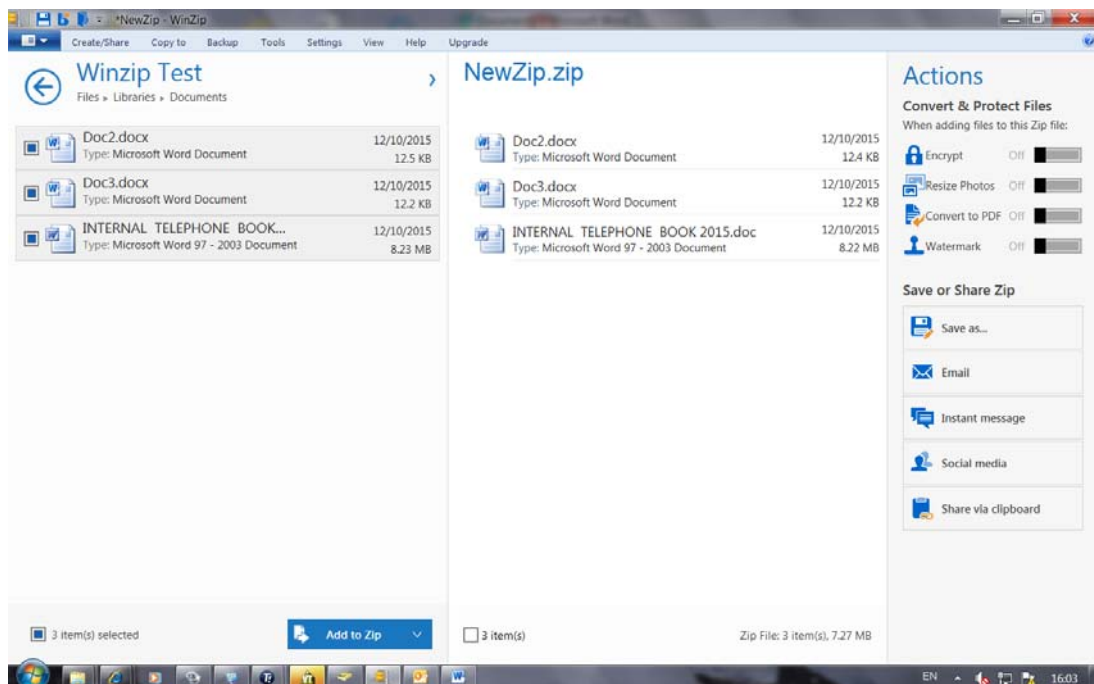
*NewZip - WinZip

Create/Share Copy to Backup Tools Settings View Help Upgrade

Winzip Test
Files ▸ Libraries ▸ Documents

Doc2.docx
Type: Microsoft Word Document
12/10/2015
12.5 KB

Doc3.docx
Type: Microsoft Word Document
12/10/2015
12.2 KB

INTERNAL TELEPHONE BOOK...
Type: Microsoft Word 97 - 2003 Document
12/10/2015
8.23 MB

3 item(s) selected

Add to Zip

NewZip.zip

Doc2.docx
Type: Microsoft Word Document
12/10/2015
12.4 KB

Doc3.docx
Type: Microsoft Word Document
12/10/2015
12.2 KB

INTERNAL TELEPHONE BOOK 2015.doc
Type: Microsoft Word 97 - 2003 Document
12/10/2015
8.22 MB

3 item(s)

Zip File: 3 item(s), 7.27 MB

Actions

Convert & Protect Files
When adding files to this Zip file:

Encrypt Off
Resize Photos Off
Convert to PDF Off
Watermark Off

Save or Share Zip

Save as...
Email
Instant message
Social media
Share via clipboard

EN 16:03